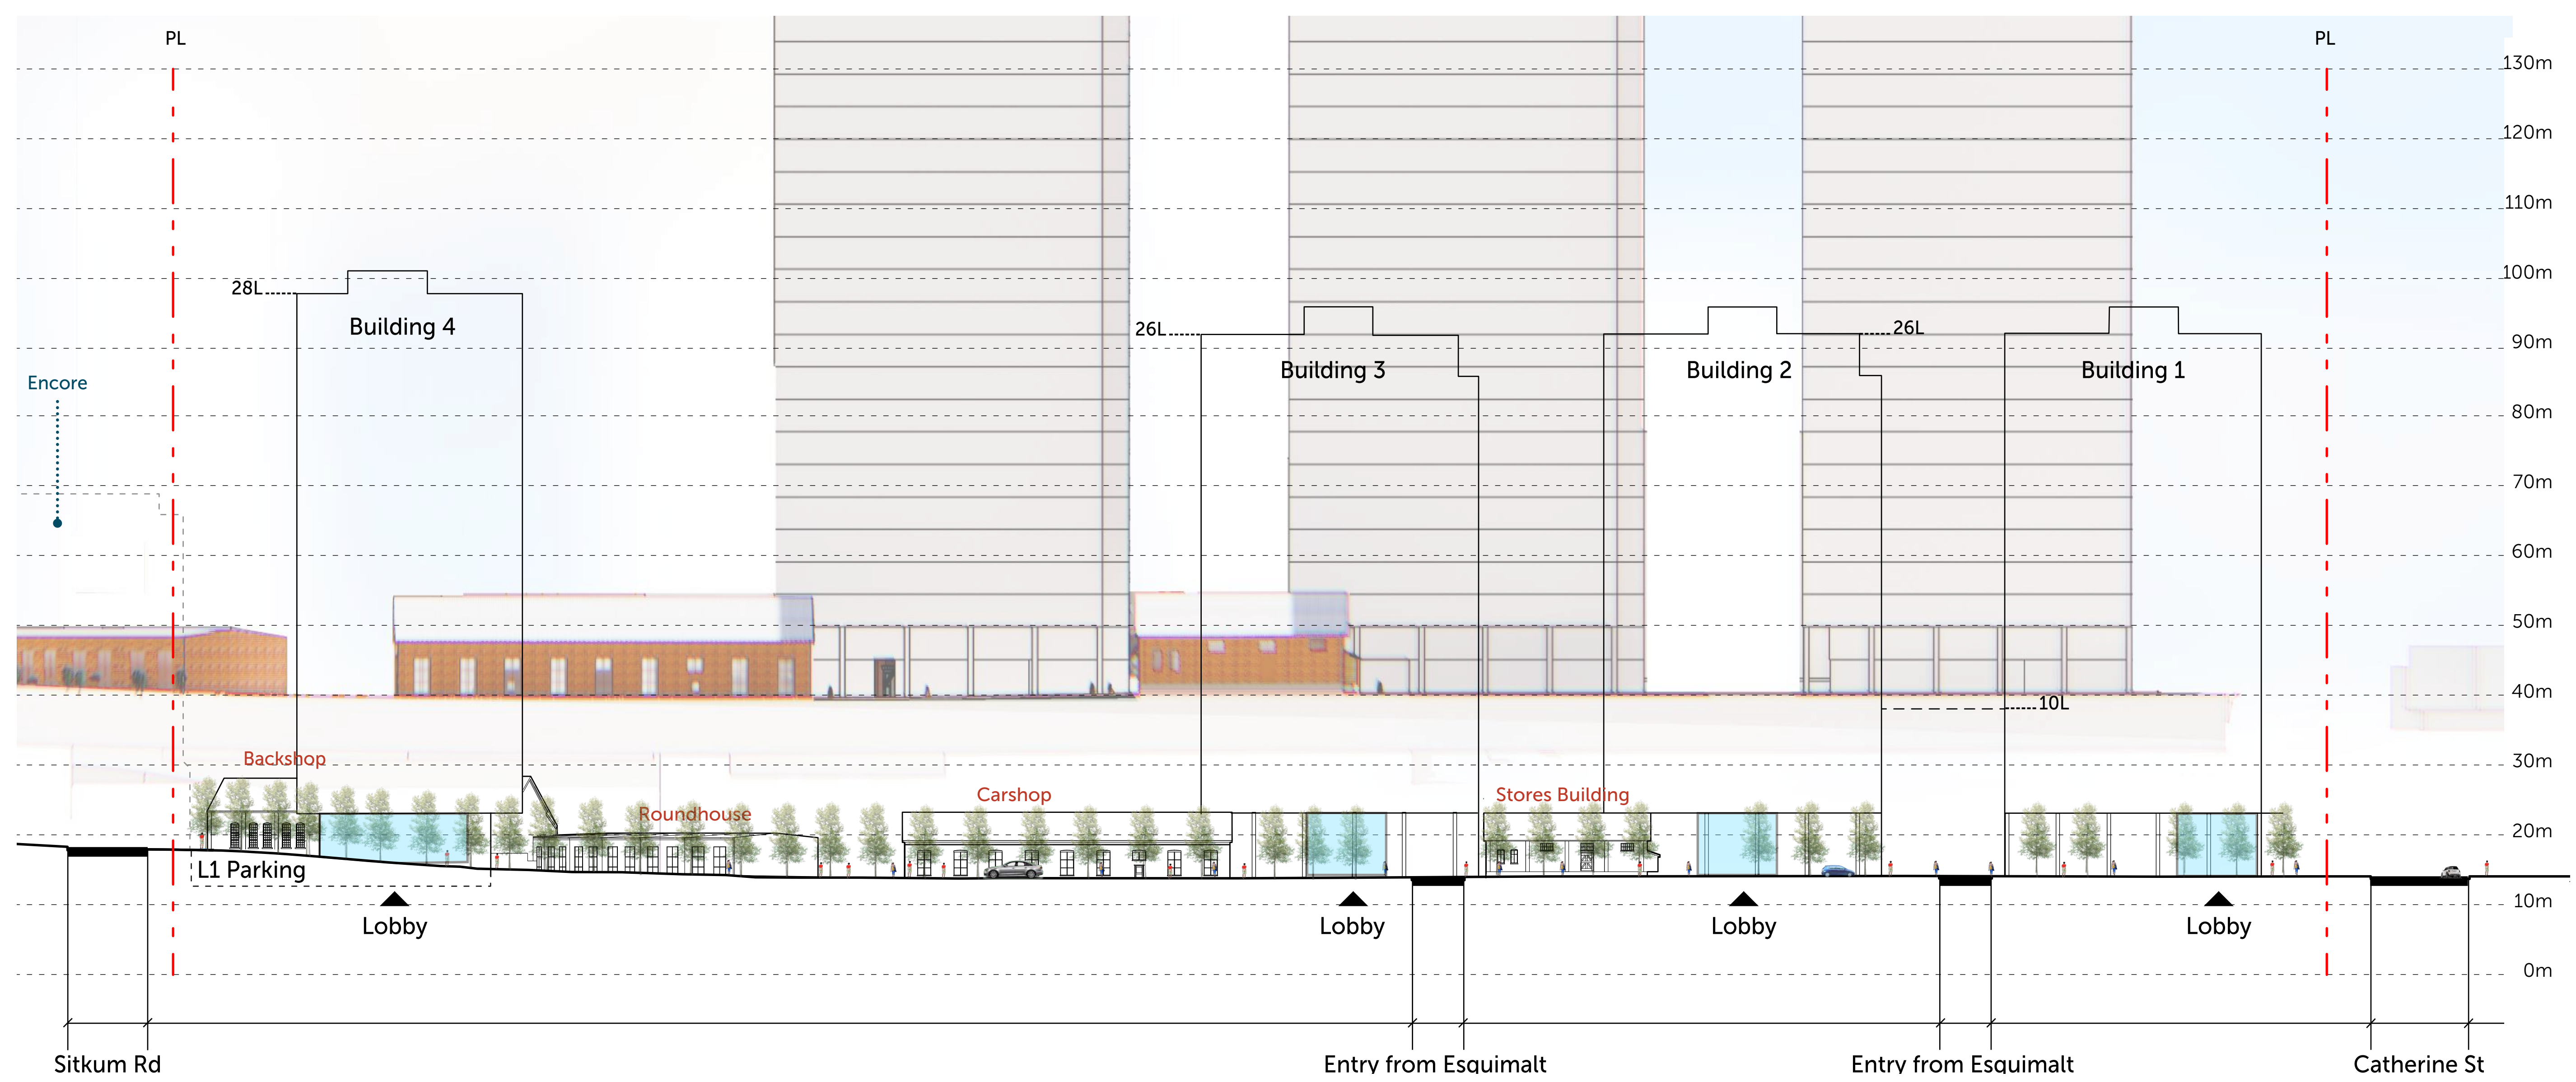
PL

PL

130m

120m

110m

100m

90m

80m

70m

60m

50m

40m

30m

20m

10m

0m

28L

Building 4

26L

Building 3

Building 2

26L

Building 1

Encore

10L

Backshop

Roundhouse

Carshop

Stores Building

L1 Parking

Lobby

Lobby

Lobby

Lobby

Sitkum Rd

Entry from Esquimalt

Entry from Esquimalt

Catherine St